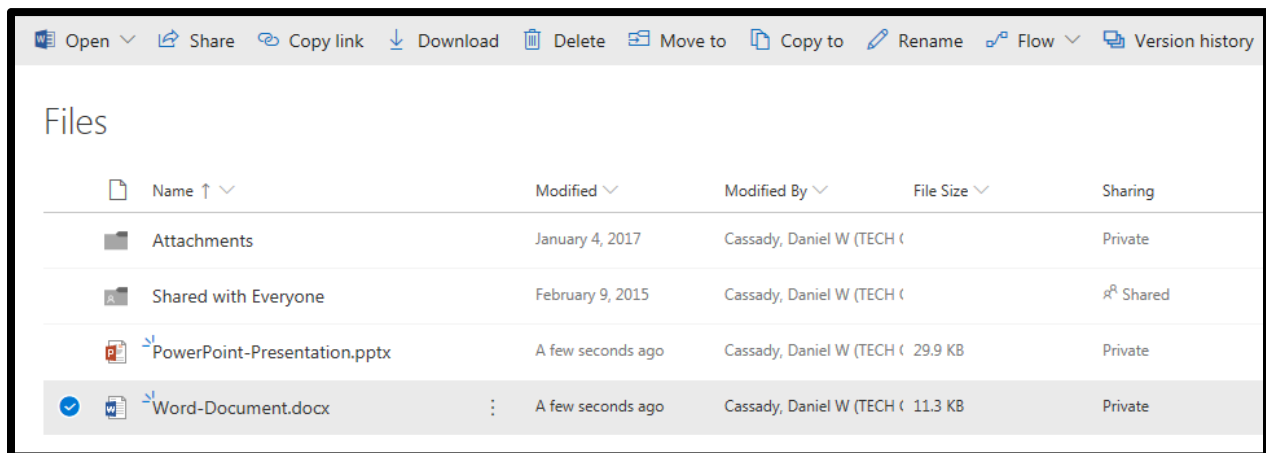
Open Share Copy link Download Delete Move to Copy to Rename Flow Version history

Files

| Name ↑ | Modified | Modified By | File Size | Sharing |
|---|---|---|---|---|
| Attachments | January 4, 2017 | Cassady, Daniel W (TECH ( | | Private |
| Shared with Everyone | February 9, 2015 | Cassady, Daniel W (TECH ( | | Shared |
| PowerPoint-Presentation.pptx | A few seconds ago | Cassady, Daniel W (TECH ( | 29.9 KB | Private |
| Word-Document.docx | A few seconds ago | Cassady, Daniel W (TECH ( | 11.3 KB | Private |